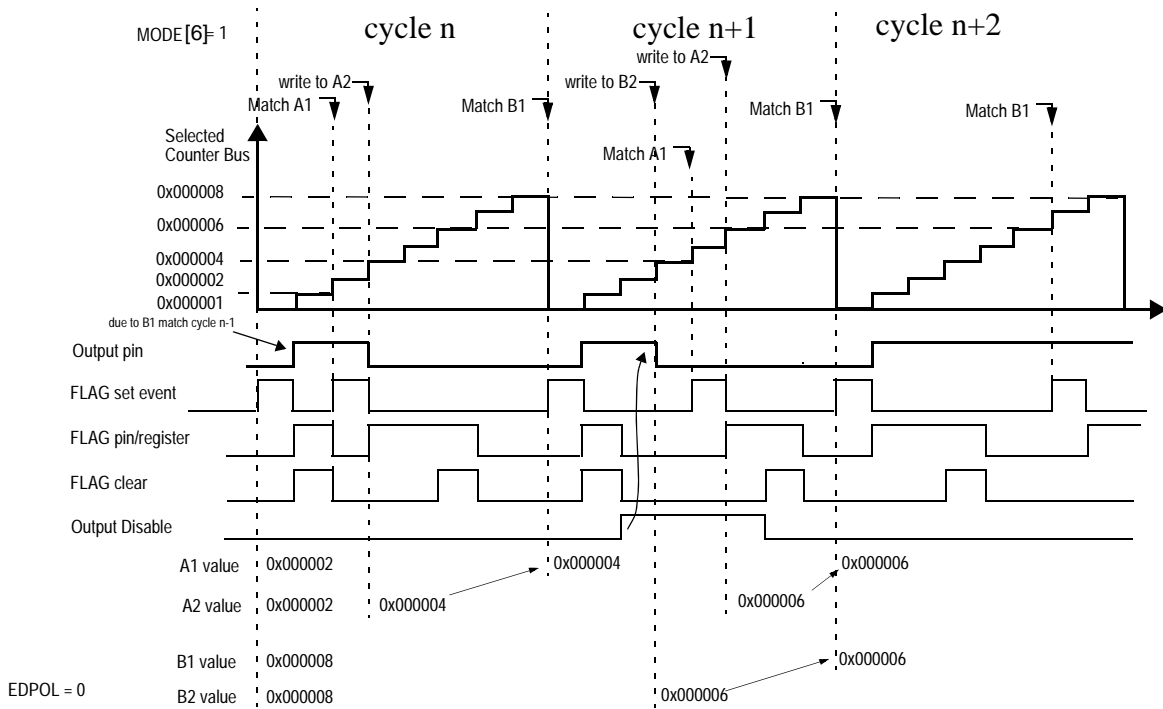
MODE[6]=1

cycle n

cycle n+1

cycle n+2

write to A2

write to A2

write to B2

Match A1

Match B1

Match B1

Match B1

Selected Counter Bus

Match A1

0x000008

0x000006

0x000004

0x000002

0x000001

due to B1 match cycle n-1

Output pin

FLAG set event

FLAG pin/register

FLAG clear

Output Disable

A1 value 0x000002 0x000004 0x000006

A2 value 0x000002 0x000004 0x000006

B1 value 0x000008 0x000006

EDPOL = 0

B2 value 0x000008 0x000006